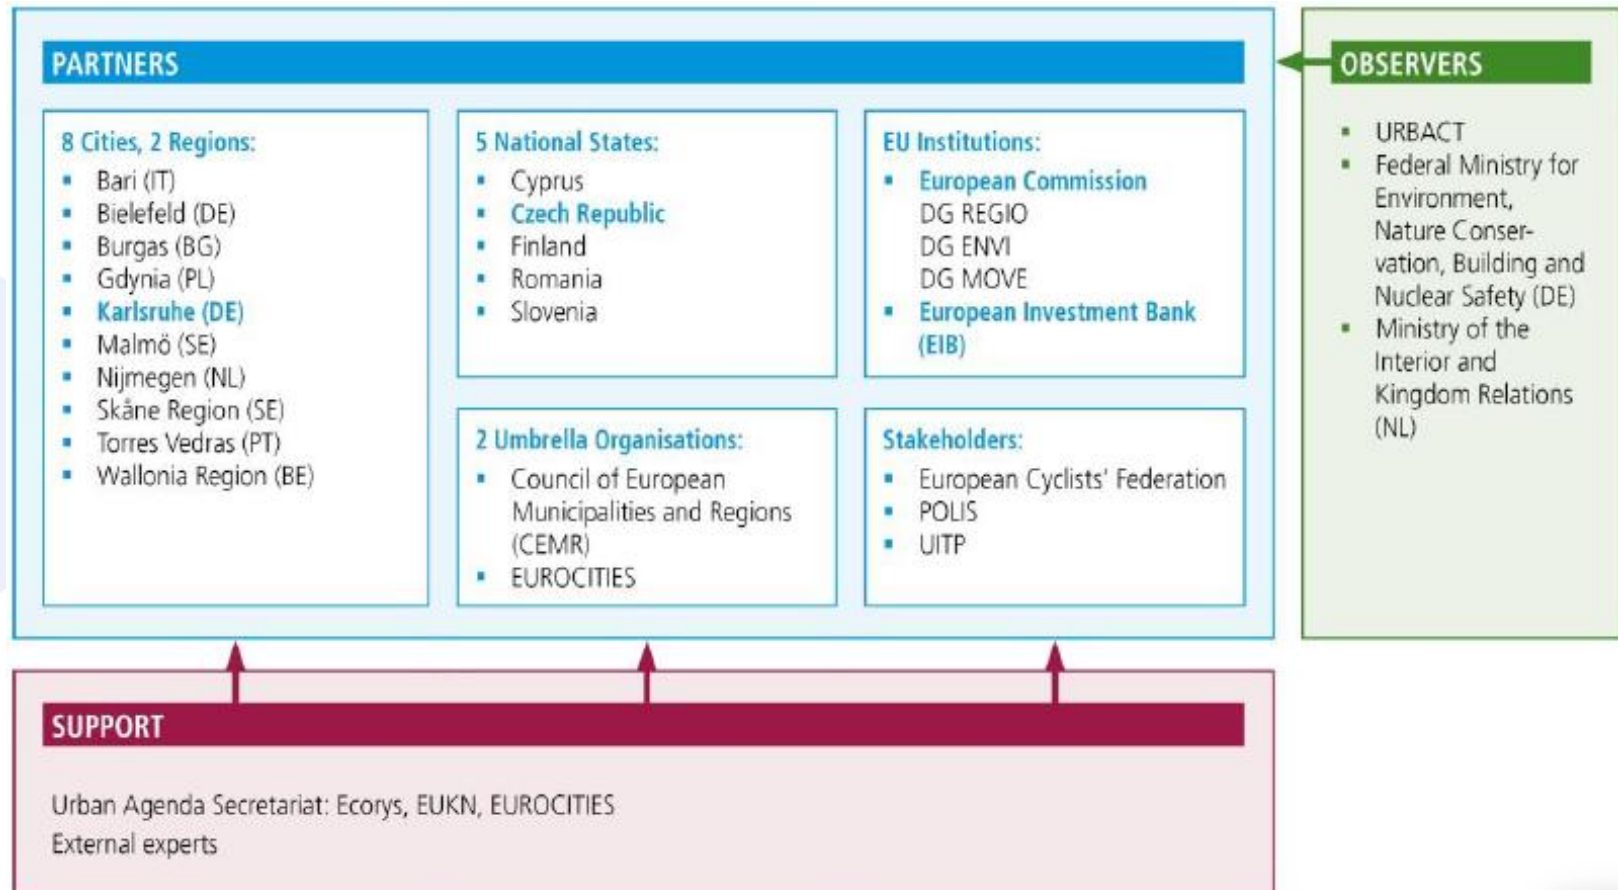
PARTNERS

8 Cities, 2 Regions:
- Bari (IT)
- Bielefeld (DE)
- Burgas (BG)
- Gdynia (PL)
- Karlsruhe (DE)
- Malmö (SE)
- Nijmegen (NL)
- Skåne Region (SE)
- Torres Vedras (PT)
- Wallonia Region (BE)

5 National States:
- Cyprus
- Czech Republic
- Finland
- Romania
- Slovenia

EU Institutions:
- European Commission
DG REGIO
DG ENVI
DG MOVE
- European Investment Bank (EIB)

2 Umbrella Organisations:
- Council of European Municipalities and Regions (CEMR)
- EUROCITIES

Stakeholders:
- European Cyclists' Federation
- POLIS
- UITP

OBSERVERS
- URBACT
- Federal Ministry for Environment, Nature Conservation, Building and Nuclear Safety (DE)
- Ministry of the Interior and Kingdom Relations (NL)

SUPPORT

Urban Agenda Secretariat: Ecorys, EUKN, EUROCITIES
External experts